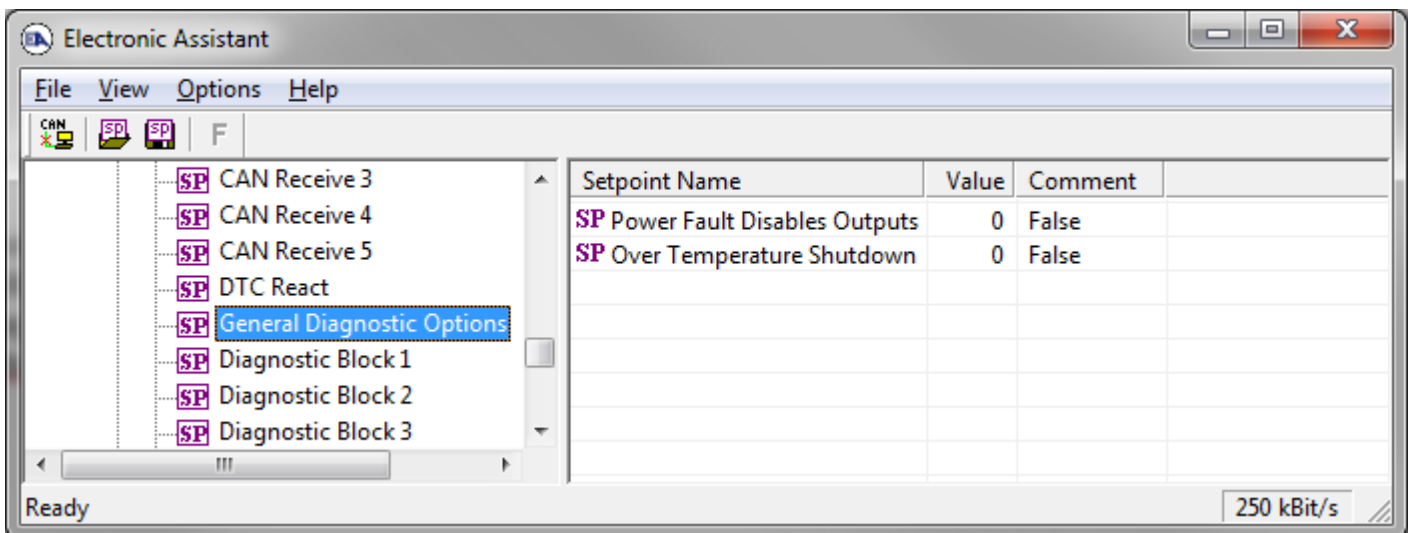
Electronic Assistant

File View Options Help

CAN SP SP F

SP CAN Receive 3
SP CAN Receive 4
SP CAN Receive 5
SP DTC React
SP General Diagnostic Options
SP Diagnostic Block 1
SP Diagnostic Block 2
SP Diagnostic Block 3

| Setpoint Name | Value | Comment |
|---|---|---|
| SP Power Fault Disables Outputs | 0 | False |
| SP Over Temperature Shutdown | 0 | False |

Ready

250 kBit/s